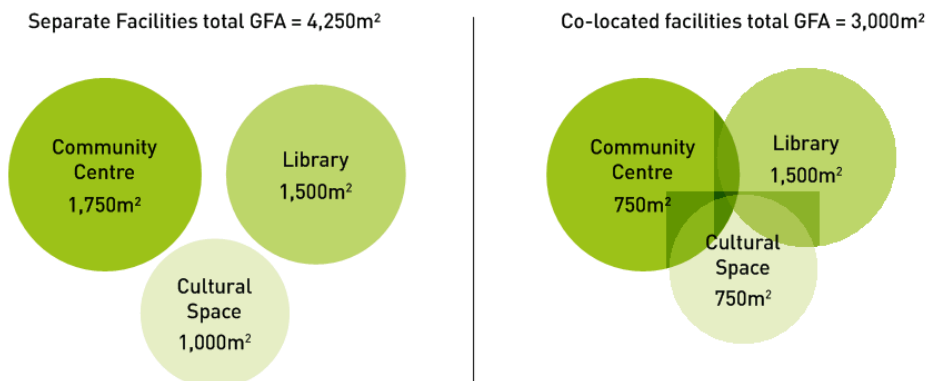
Separate Facilities total GFA = 4,250m²

Community Centre 1,750m²

Library 1,500m²

Cultural Space 1,000m²

Co-located facilities total GFA = 3,000m²

Community Centre 750m²

Library 1,500m²

Cultural Space 750m²